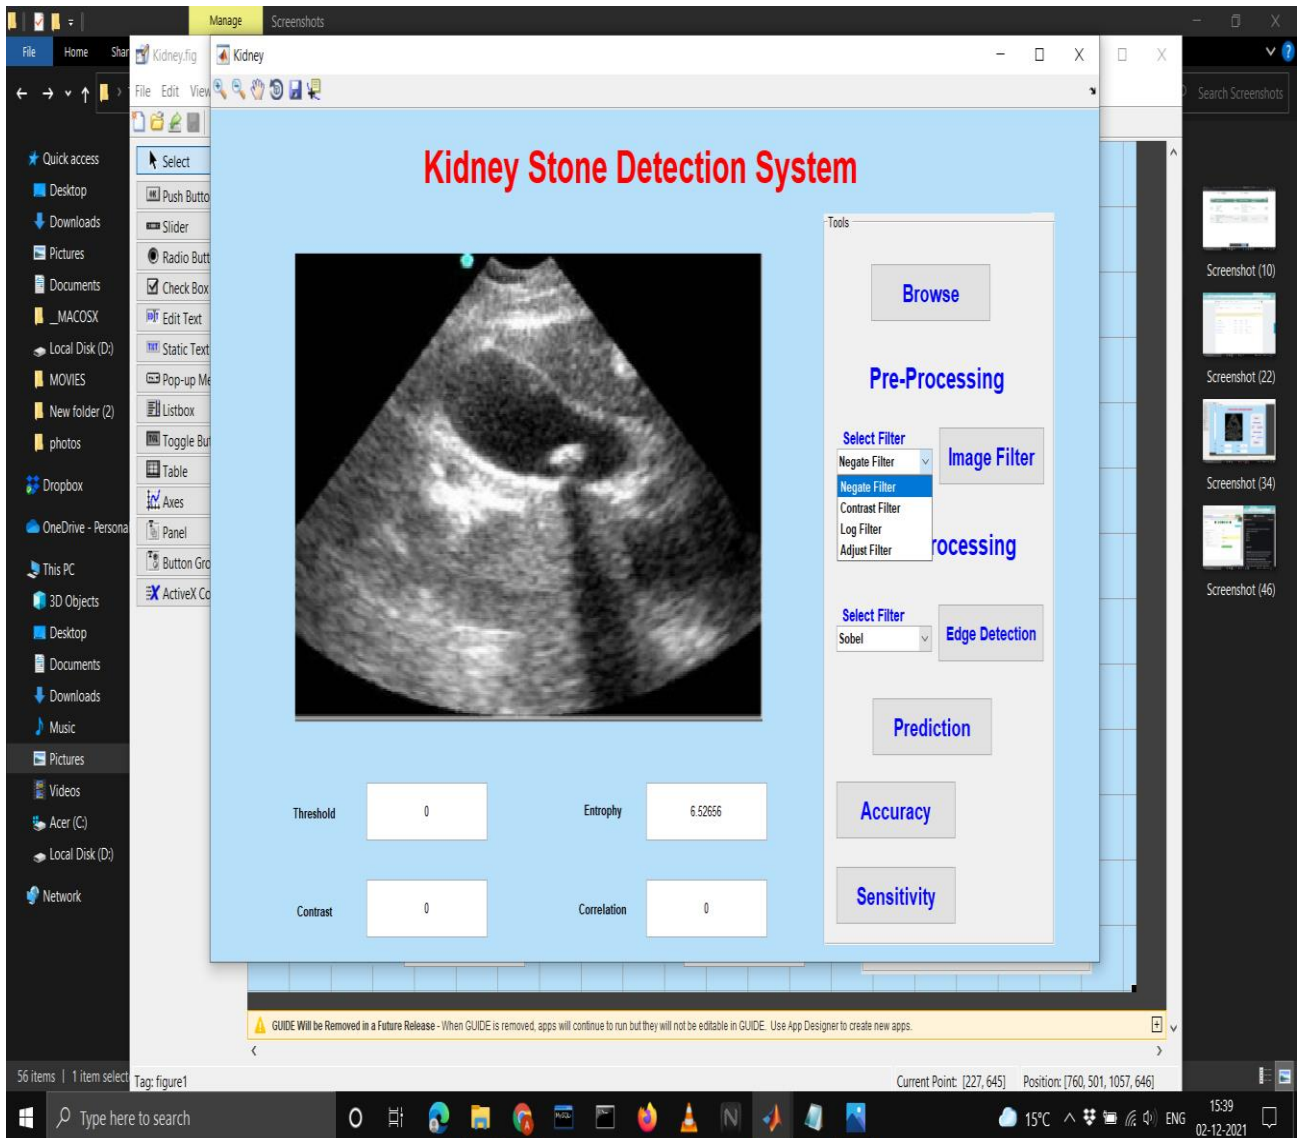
Manage Screenshots

File Home Shar

Kidney.fig

Kidney

File Edit View

Search Screenshots

Quick access
Desktop
Downloads
Pictures
Documents
_MACOSX
Local Disk (D:)
MOVIES
New folder (2)
photos
Dropbox
OneDrive - Persona
This PC
3D Objects
Desktop
Documents
Downloads
Music
Pictures
Videos
Acer (C:)
Local Disk (D:)
Network

Select
Push Butto
Slider
Radio Butt
Check Box
Edit Text
Static Text
Pop-up Me
Listbox
Toggle Bu
Table
Axes
Panel
Button Gro
ActiveX Co

Kidney Stone Detection System

Tools

Browse

Pre-Processing

Select Filter
Negate Filter
Negate Filter
Contrast Filter
Log Filter
Adjust Filter

Image Filter

rocessing

Select Filter
Sobel

Edge Detection

Prediction

Accuracy

Sensitivity

Threshold 0

Entropy 6.52656

Contrast 0

Correlation 0

Screenshot (10)
Screenshot (22)
Screenshot (34)
Screenshot (46)

GUIDE Will be Removed in a Future Release - When GUIDE is removed, apps will continue to run but they will not be editable in GUIDE. Use App Designer to create new apps.

56 items | 1 item select

Tag: figure1

Current Point: [227, 645]

Position: [760, 501, 1057, 646]

Type here to search

15°C ENG 15:39 02-12-2021